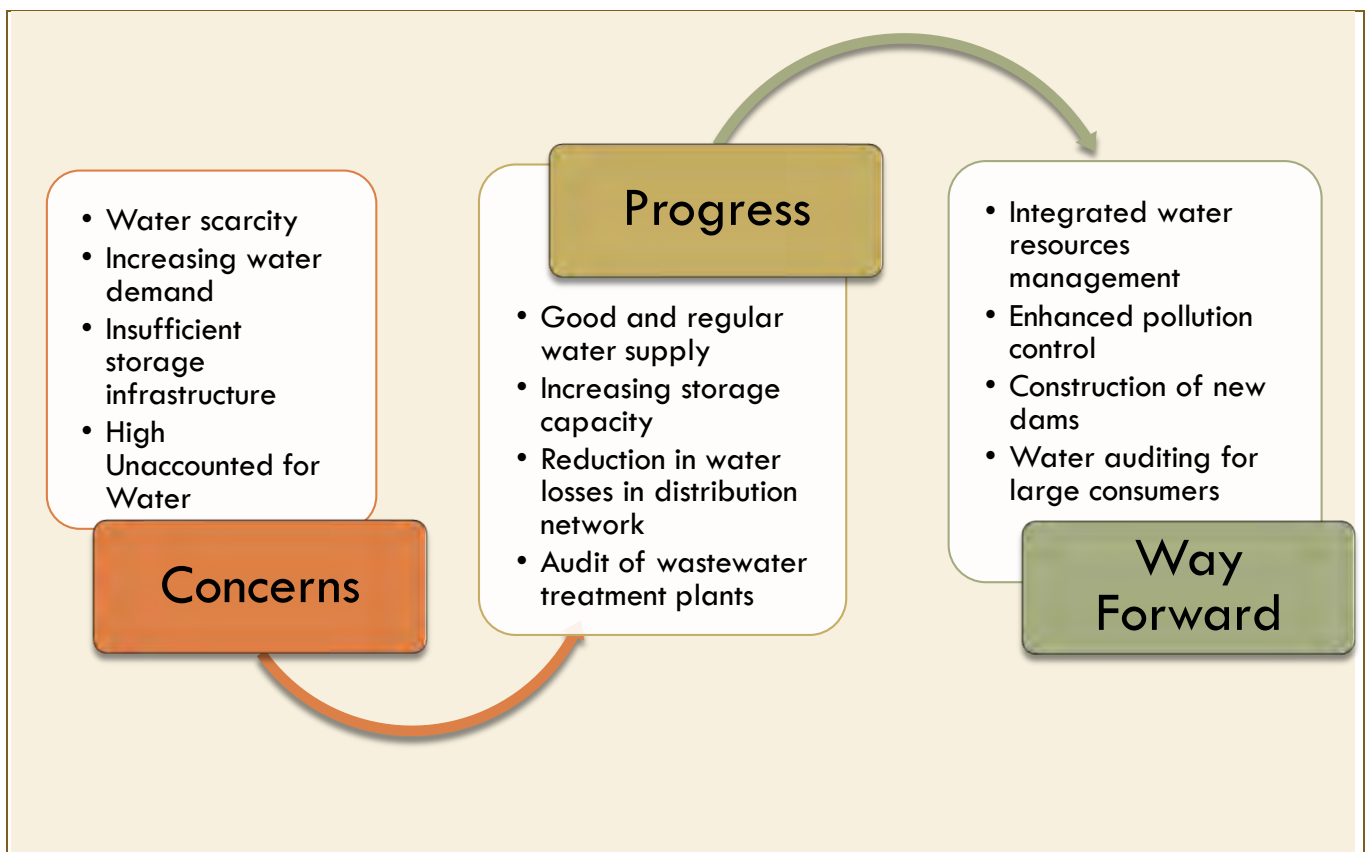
- Water scarcity
- Increasing water demand
- Insufficient storage infrastructure
- High Unaccounted for Water

Concerns

Progress

- Good and regular water supply
- Increasing storage capacity
- Reduction in water losses in distribution network
- Audit of wastewater treatment plants

- Integrated water resources management
- Enhanced pollution control
- Construction of new dams
- Water auditing for large consumers

Way Forward